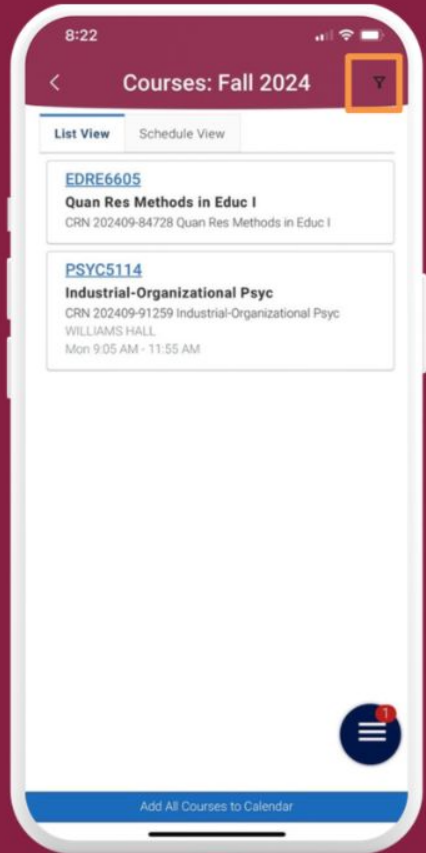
8:22

<

Courses: Fall 2024

List View

Schedule View

EDRE6605

Quan Res Methods in Educ I

CRN 202409-84728 Quan Res Methods in Educ I

PSYC5114

Industrial-Organizational Psyc

CRN 202409-91259 Industrial-Organizational Psyc

WILLIAMS HALL

Mon 9:05 AM - 11:55 AM

1

Add All Courses to Calendar